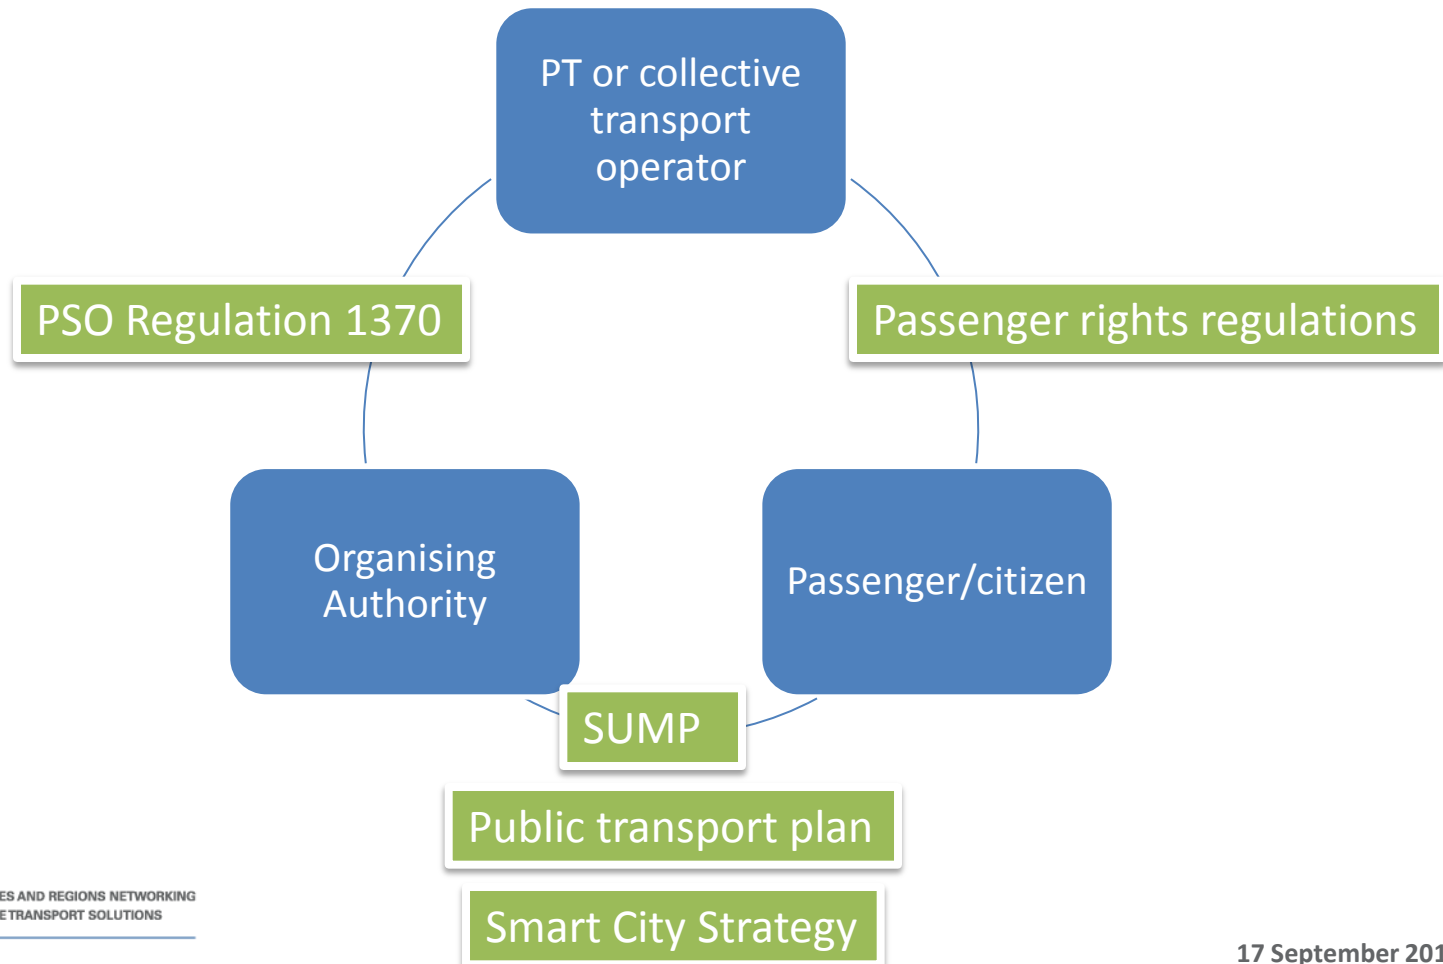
PT or collective transport operator

PSO Regulation 1370

Passenger rights regulations

Organising Authority

Passenger/citizen

SUMP

Public transport plan

Smart City Strategy

ES AND REGIONS NETWORKING
E TRANSPORT SOLUTIONS

17 September 201